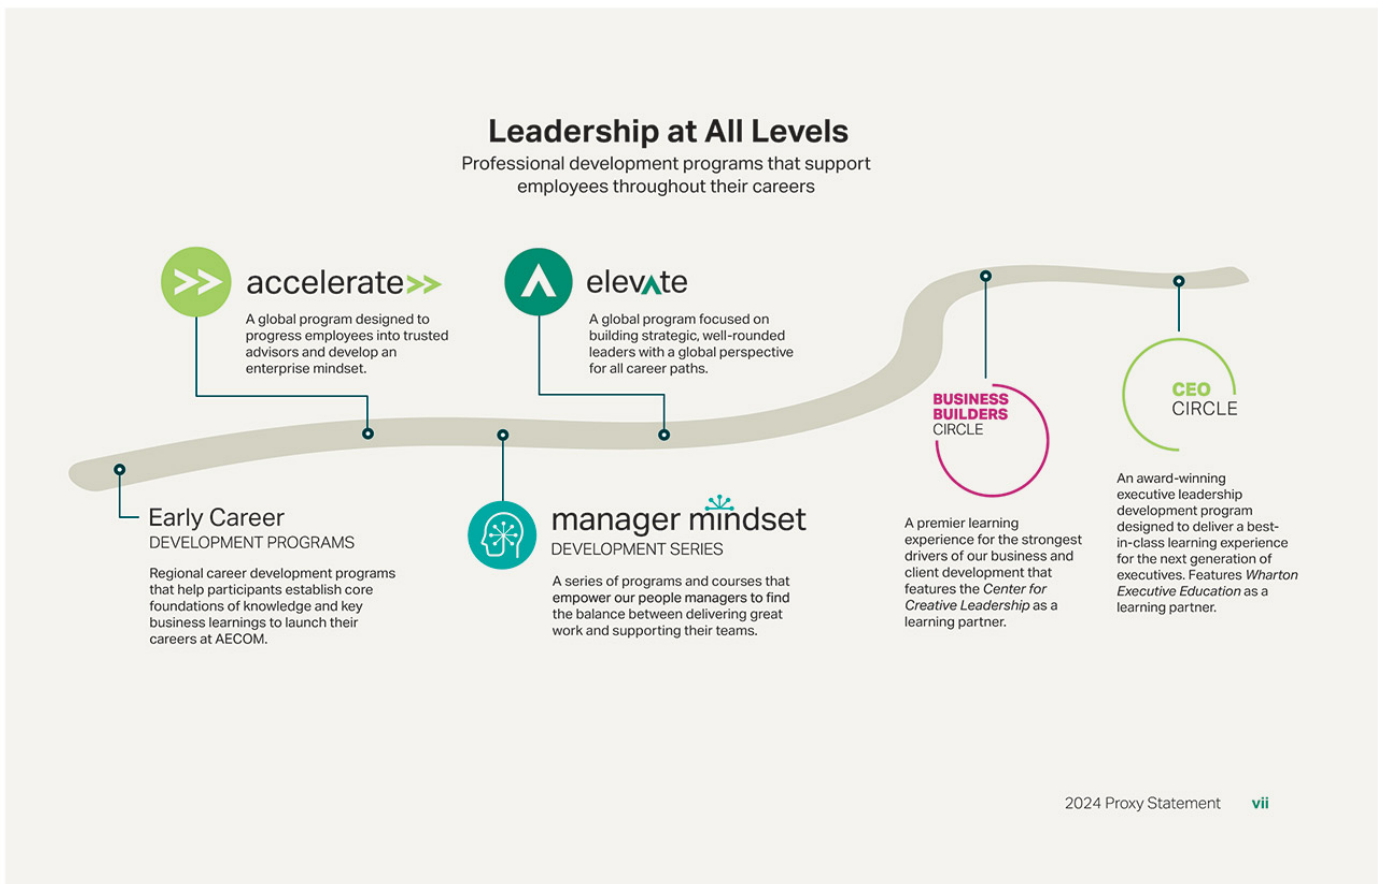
Leadership at All Levels
Professional development programs that support employees throughout their careers

accelerate>>
A global program designed to progress employees into trusted advisors and develop an enterprise mindset.

elevate
A global program focused on building strategic, well-rounded leaders with a global perspective for all career paths.

Early Career
DEVELOPMENT PROGRAMS
Regional career development programs that help participants establish core foundations of knowledge and key business learnings to launch their careers at AECOM.

manager mindset
DEVELOPMENT SERIES
A series of programs and courses that empower our people managers to find the balance between delivering great work and supporting their teams.

BUSINESS BUILDERS CIRCLE
A premier learning experience for the strongest drivers of our business and client development that features the *Center for Creative Leadership* as a learning partner.

CEO CIRCLE
An award-winning executive leadership development program designed to deliver a best-in-class learning experience for the next generation of executives. Features *Wharton Executive Education* as a learning partner.

2024 Proxy Statement vii